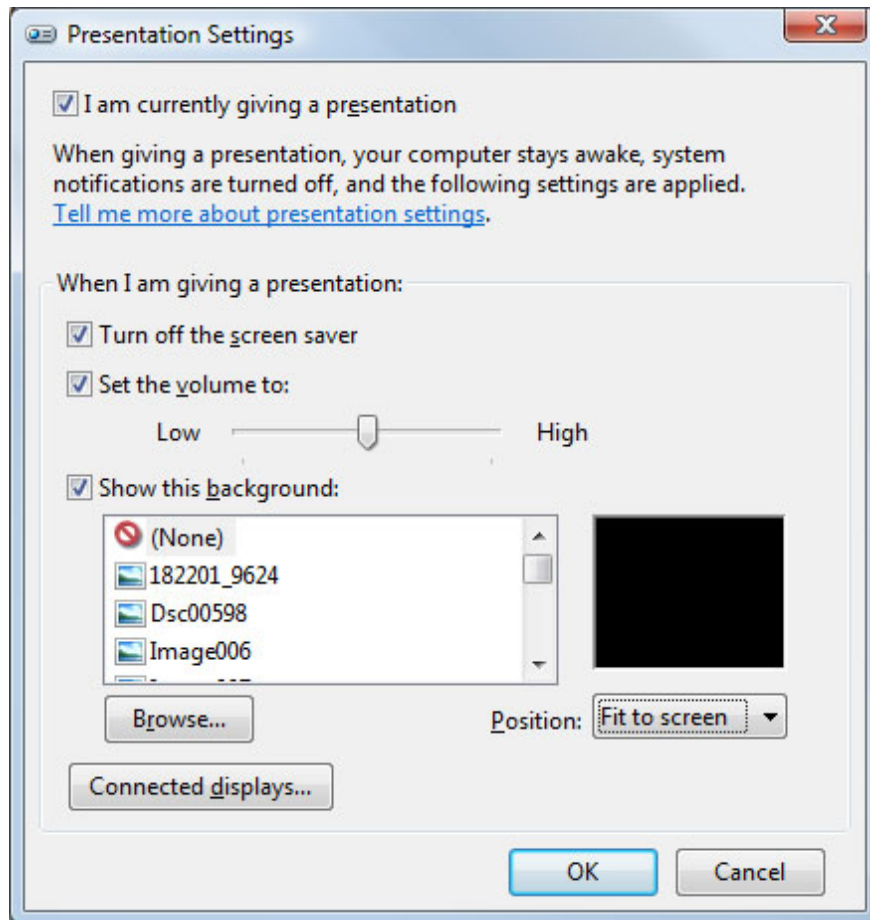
Presentation Settings

I am currently giving a presentation

When giving a presentation, your computer stays awake, system notifications are turned off, and the following settings are applied.
Tell me more about presentation settings.

When I am giving a presentation:

Turn off the screen saver

Set the volume to:

Low High

Show this background:

(None)
182201_9624
Dsc00598
Image006
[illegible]

Browse...

Position: Fit to screen

Connected displays...

OK Cancel